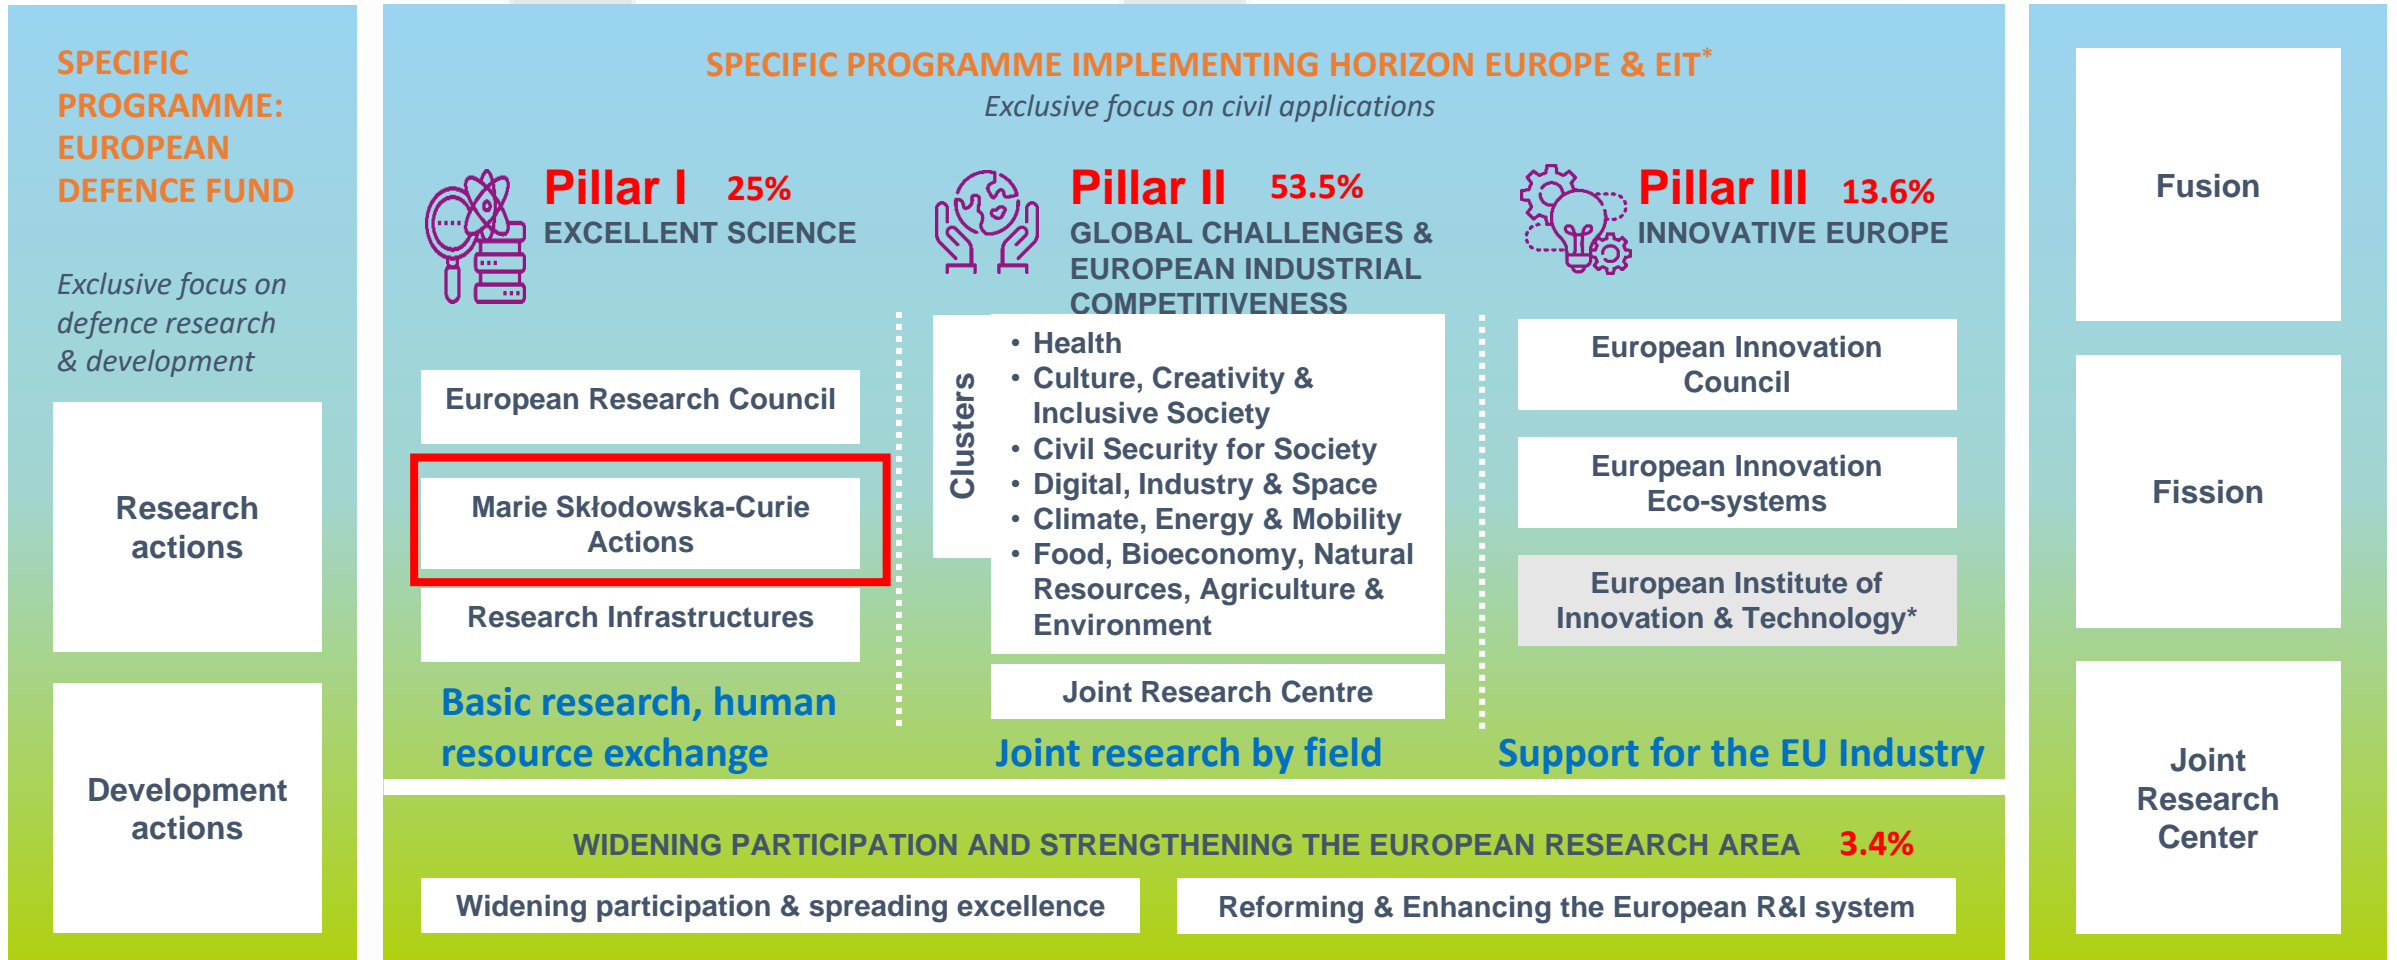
SPECIFIC PROGRAMME: EUROPEAN DEFENCE FUND

Exclusive focus on defence research & development

Research actions

Development actions

SPECIFIC PROGRAMME IMPLEMENTING HORIZON EUROPE & EIT*

Exclusive focus on civil applications

Pillar I 25%
EXCELLENT SCIENCE

European Research Council

Marie Skłodowska-Curie Actions

Research Infrastructures

Basic research, human resource exchange

Pillar II 53.5%
GLOBAL CHALLENGES & EUROPEAN INDUSTRIAL COMPETITIVENESS

Clusters

• Health
• Culture, Creativity & Inclusive Society
• Civil Security for Society
• Digital, Industry & Space
• Climate, Energy & Mobility
• Food, Bioeconomy, Natural Resources, Agriculture & Environment

Joint Research Centre

Joint research by field

Pillar III 13.6%
INNOVATIVE EUROPE

European Innovation Council

European Innovation Eco-systems

European Institute of Innovation & Technology*

Support for the EU Industry

WIDENING PARTICIPATION AND STRENGTHENING THE EUROPEAN RESEARCH AREA 3.4%

Widening participation & spreading excellence

Reforming & Enhancing the European R&I system

Fusion

Fission

Joint Research Center